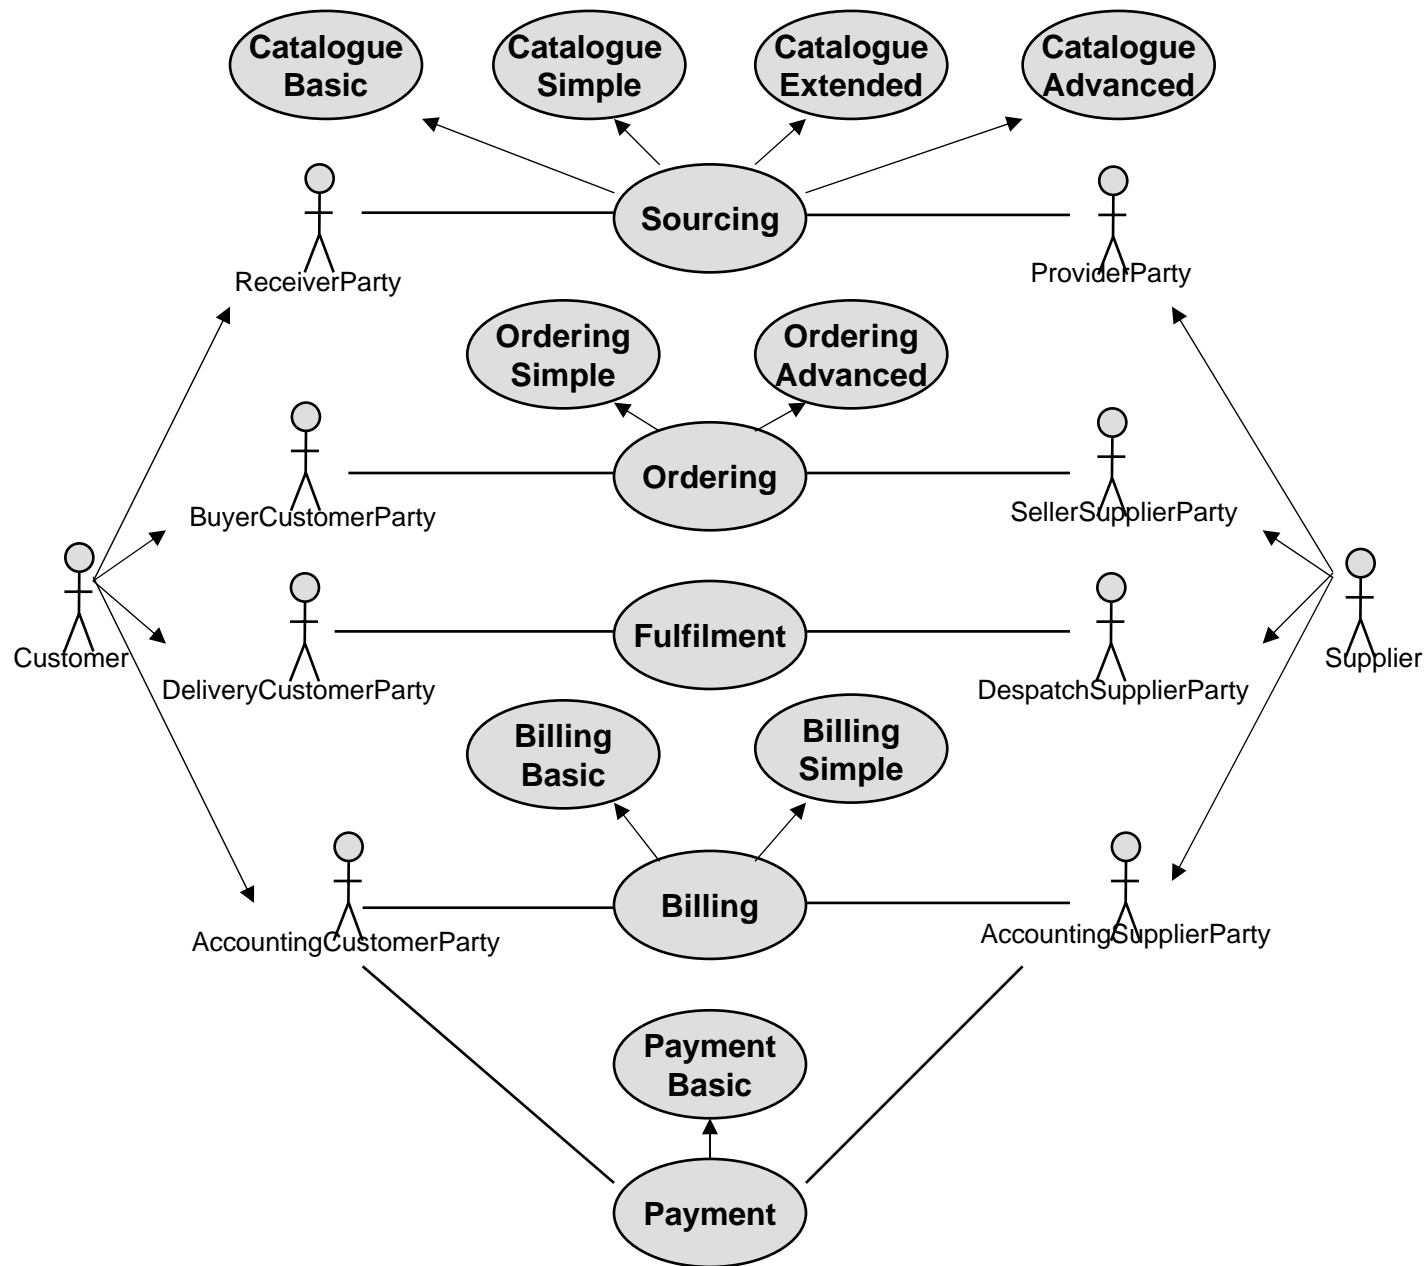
Catalogue Basic

Catalogue Simple

Catalogue Extended

Catalogue Advanced

ReceiverParty

Sourcing

ProviderParty

Ordering Simple

Ordering Advanced

BuyerCustomerParty

Ordering

SellerSupplierParty

Customer

DeliveryCustomerParty

Fulfilment

DespatchSupplierParty

Supplier

Billing Basic

Billing Simple

AccountingCustomerParty

Billing

AccountingSupplierParty

Payment Basic

Payment